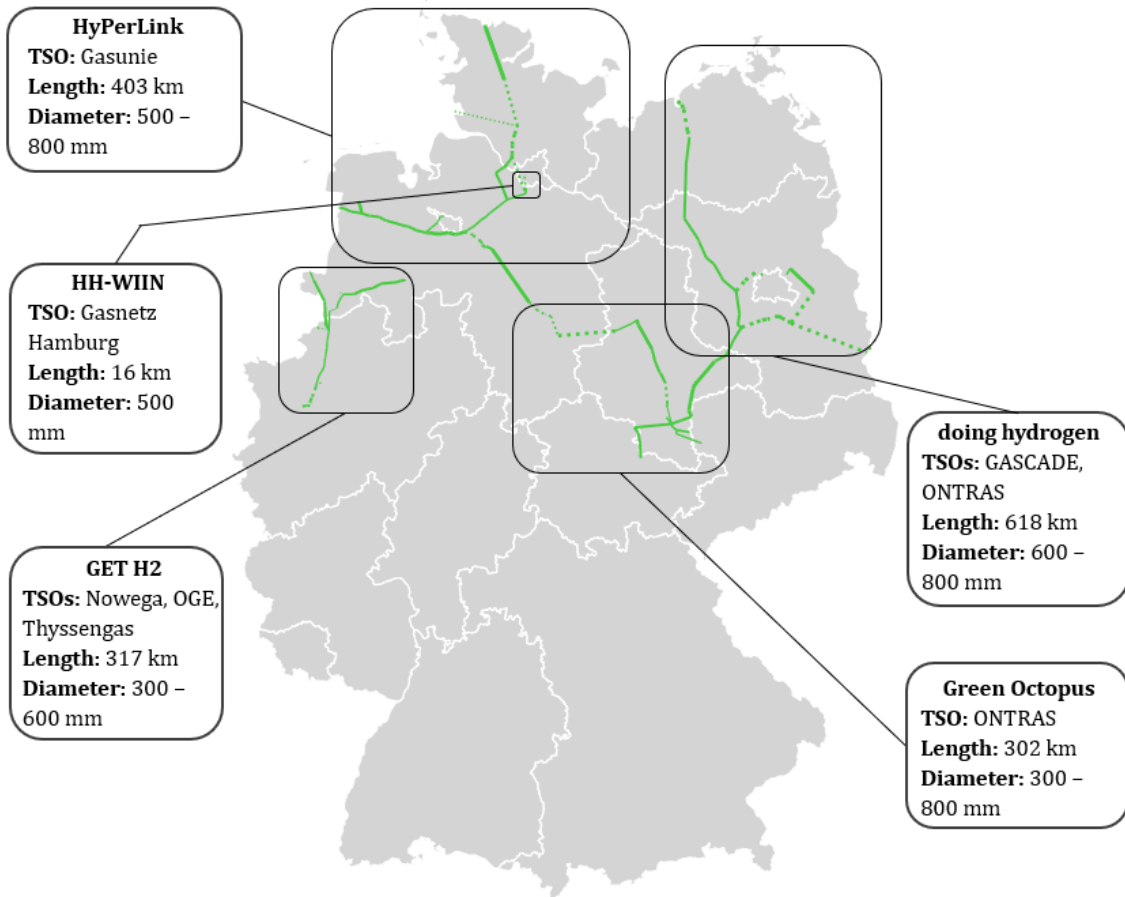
**HyPerLink**
**TSO:** Gasunie
**Length:** 403 km
**Diameter:** 500 – 800 mm

**HH-WIIN**
**TSO:** Gasnetz Hamburg
**Length:** 16 km
**Diameter:** 500 mm

**GET H2**
**TSOs:** Nowega, OGE, Thyssengas
**Length:** 317 km
**Diameter:** 300 – 600 mm

**doing hydrogen**
**TSOs:** GASCADE, ONTRAS
**Length:** 618 km
**Diameter:** 600 – 800 mm

**Green Octopus**
**TSO:** ONTRAS
**Length:** 302 km
**Diameter:** 300 – 800 mm